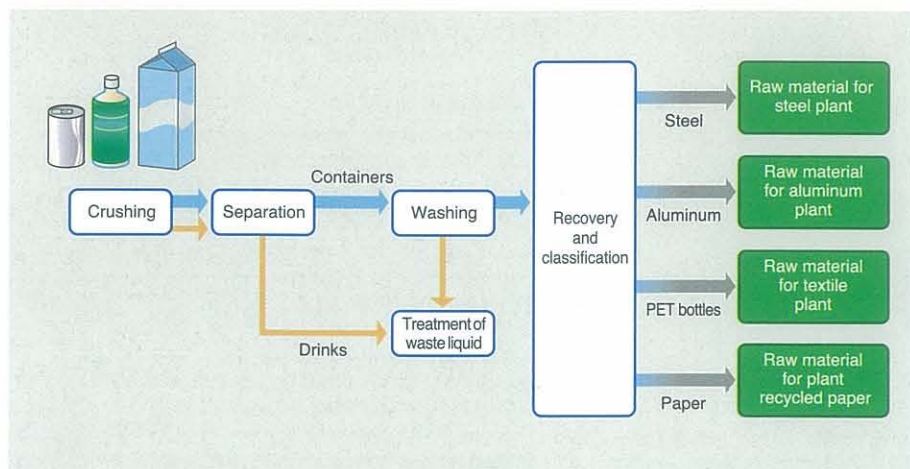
Crushing

Separation

Containers

Washing

Drinks

Treatment of waste liquid

Recovery and classification

Steel

Raw material for steel plant

Aluminum

Raw material for aluminum plant

PET bottles

Raw material for textile plant

Paper

Raw material for plant recycled paper